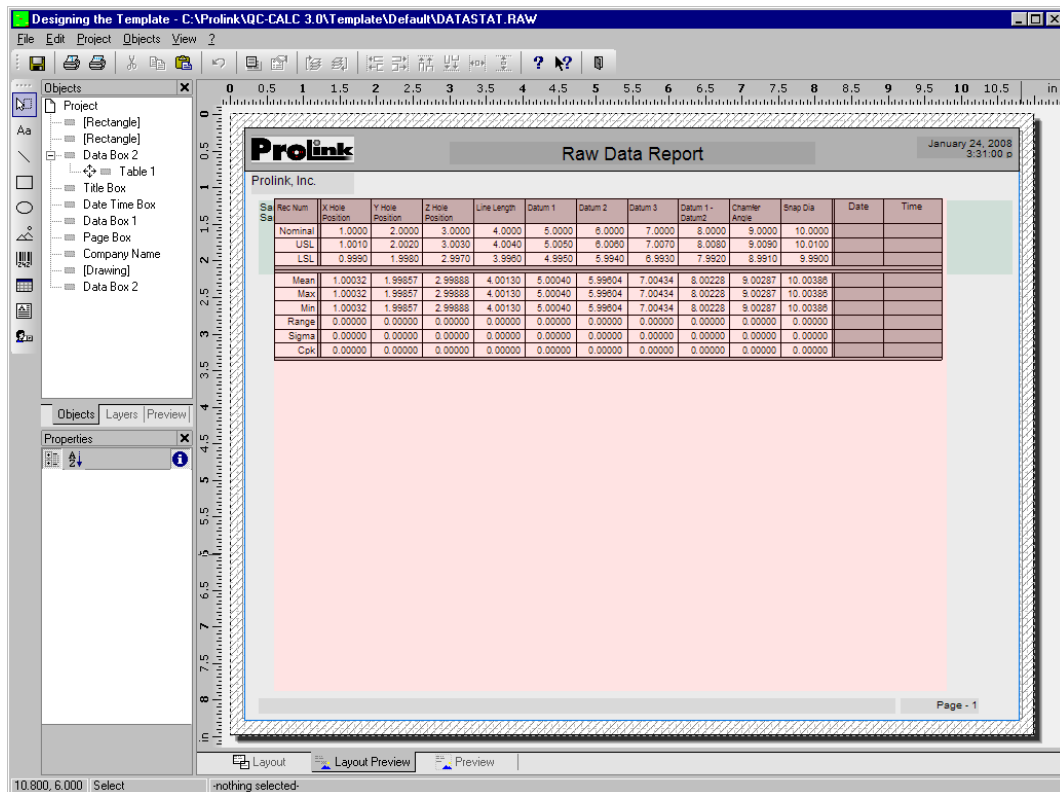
Designing the Template - C:\Prolink\QC-CALC 3.0\Template\Default\DATASTAT.RAW

File Edit Project Objects View ?

Objects
Project
[Rectangle]
[Rectangle]
Data Box 2
Table 1
Title Box
Date Time Box
Data Box 1
Page Box
Company Name
[Drawing]
Data Box 2

Objects Layers Preview

Properties

0 0.5 1 1.5 2 2.5 3 3.5 4 4.5 5 5.5 6 6.5 7 7.5 8 8.5 9 9.5 10 10.5 in

Prolink

Raw Data Report

January 24, 2008
3:31:00 p

Prolink, Inc.

Sa
Sa

| Rec Num | X Hole Position | Y Hole Position | Z Hole Position | Line Length | Datum 1 | Datum 2 | Datum 3 | Datum 1 - Datum2 | Chamfer Angle | Snap Dia | Date | Time |
|---|---|---|---|---|---|---|---|---|---|---|---|---|
| Nominal | 1.0000 | 2.0000 | 3.0000 | 4.0000 | 5.0000 | 6.0000 | 7.0000 | 8.0000 | 9.0000 | 10.0000 | | |
| USL | 1.0010 | 2.0020 | 3.0030 | 4.0040 | 5.0050 | 6.0060 | 7.0070 | 8.0080 | 9.0090 | 10.0100 | | |
| LSL | 0.9990 | 1.9980 | 2.9970 | 3.9960 | 4.9950 | 5.9940 | 6.9930 | 7.9920 | 8.9910 | 9.9900 | | |
| Mean | 1.00032 | 1.99857 | 2.99888 | 4.00130 | 5.00040 | 5.99604 | 7.00434 | 8.00228 | 9.00287 | 10.00386 | | |
| Max | 1.00032 | 1.99857 | 2.99888 | 4.00130 | 5.00040 | 5.99604 | 7.00434 | 8.00228 | 9.00287 | 10.00386 | | |
| Min | 1.00032 | 1.99857 | 2.99888 | 4.00130 | 5.00040 | 5.99604 | 7.00434 | 8.00228 | 9.00287 | 10.00386 | | |
| Range | 0.00000 | 0.00000 | 0.00000 | 0.00000 | 0.00000 | 0.00000 | 0.00000 | 0.00000 | 0.00000 | 0.00000 | | |
| Sigma | 0.00000 | 0.00000 | 0.00000 | 0.00000 | 0.00000 | 0.00000 | 0.00000 | 0.00000 | 0.00000 | 0.00000 | | |
| Cpk | 0.00000 | 0.00000 | 0.00000 | 0.00000 | 0.00000 | 0.00000 | 0.00000 | 0.00000 | 0.00000 | 0.00000 | | |

Page - 1

0 0.5 1 1.5 2 2.5 3 3.5 4 4.5 5 5.5 6 6.5 7 7.5 8 in

Layout Layout Preview Preview

10.800, 6.000 Select -nothing selected-